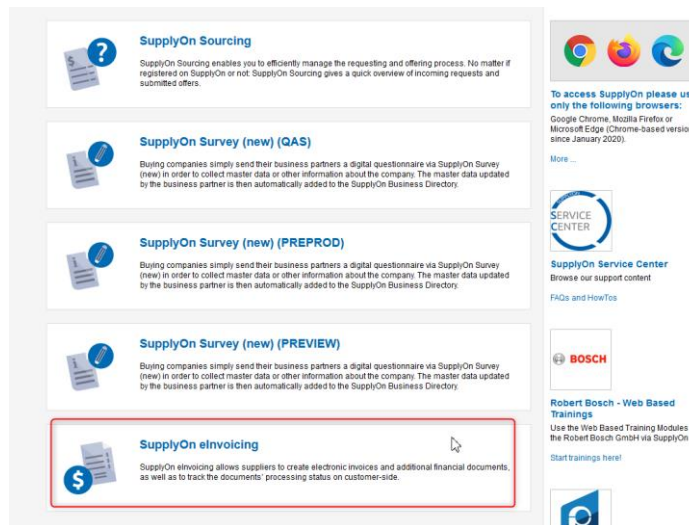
SupplyOn Sourcing

SupplyOn Sourcing enables you to efficiently manage the requesting and offering process. No matter if registered on SupplyOn or not: SupplyOn Sourcing gives a quick overview of incoming requests and submitted offers.

SupplyOn Survey (new) (QAS)

Buying companies simply send their business partners a digital questionnaire via SupplyOn Survey (new) in order to collect master data or other information about the company. The master data updated by the business partner is then automatically added to the SupplyOn Business Directory.

SupplyOn Survey (new) (PREPROD)

Buying companies simply send their business partners a digital questionnaire via SupplyOn Survey (new) in order to collect master data or other information about the company. The master data updated by the business partner is then automatically added to the SupplyOn Business Directory.

SupplyOn Survey (new) (PREVIEW)

Buying companies simply send their business partners a digital questionnaire via SupplyOn Survey (new) in order to collect master data or other information about the company. The master data updated by the business partner is then automatically added to the SupplyOn Business Directory.

SupplyOn eInvoicing

SupplyOn eInvoicing allows suppliers to create electronic invoices and additional financial documents, as well as to track the documents' processing status on customer-side.

To access SupplyOn please us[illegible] only the following browsers:

Google Chrome, Mozilla Firefox or Microsoft Edge (Chrome-based versio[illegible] since January 2020).

More ...

SERVICE CENTER

SupplyOn Service Center

Browse our support content

FAQs and HowTos

BOSCH

Robert Bosch - Web Based Trainings

Use the Web Based Training Modules the Robert Bosch GmbH via SupplyOn

Start trainings here!